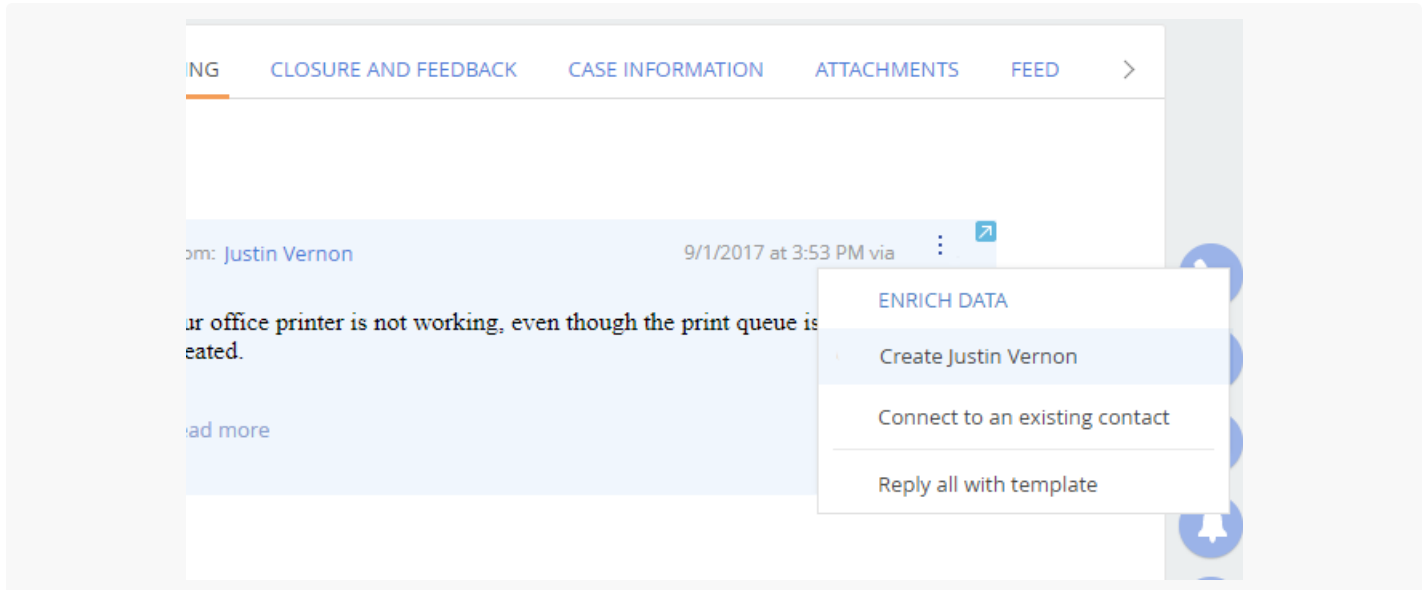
NG CLOSURE AND FEEDBACK CASE INFORMATION ATTACHMENTS FEED

om: Justin Vernon 9/1/2017 at 3:53 PM via

ur office printer is not working, even though the print queue is eated.

ad more

ENRICH DATA

Create Justin Vernon

Connect to an existing contact

Reply all with template